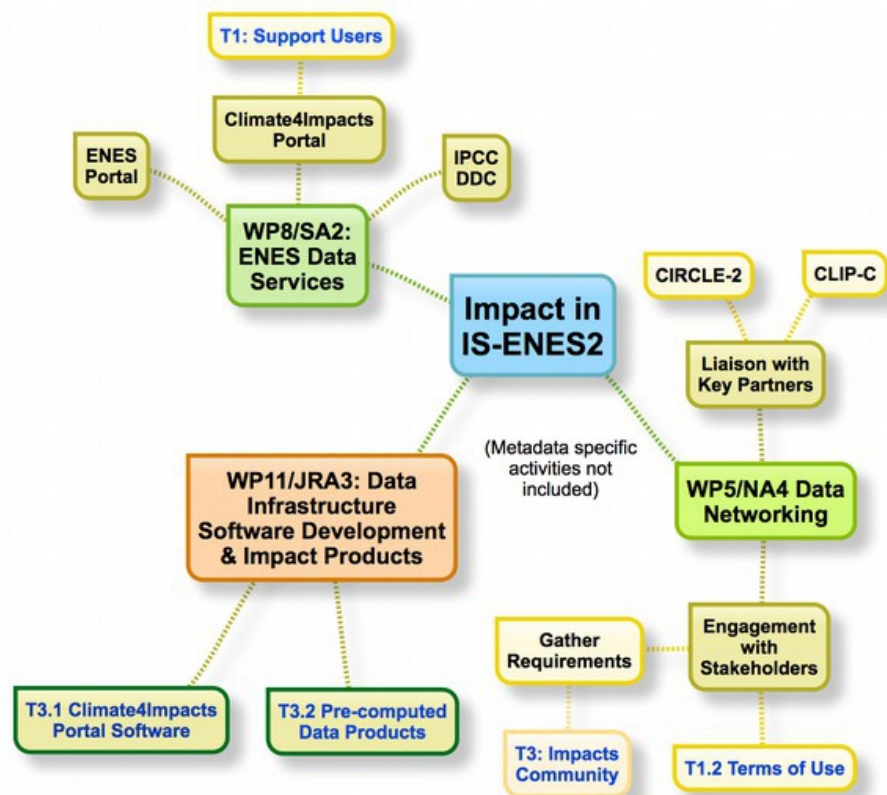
T1: Support Users

Climate4Impacts Portal

ENES Portal

IPCC DDC

WP8/SA2: ENES Data Services

Impact in IS-ENES2

CIRCLE-2

CLIP-C

Liaison with Key Partners

(Metadata specific activities not included)

WP11/JRA3: Data Infrastructure Software Development & Impact Products

WP5/NA4 Data Networking

Gather Requirements

Engagement with Stakeholders

T3.1 Climate4Impacts Portal Software

T3.2 Pre-computed Data Products

T3: Impacts Community

T1.2 Terms of Use